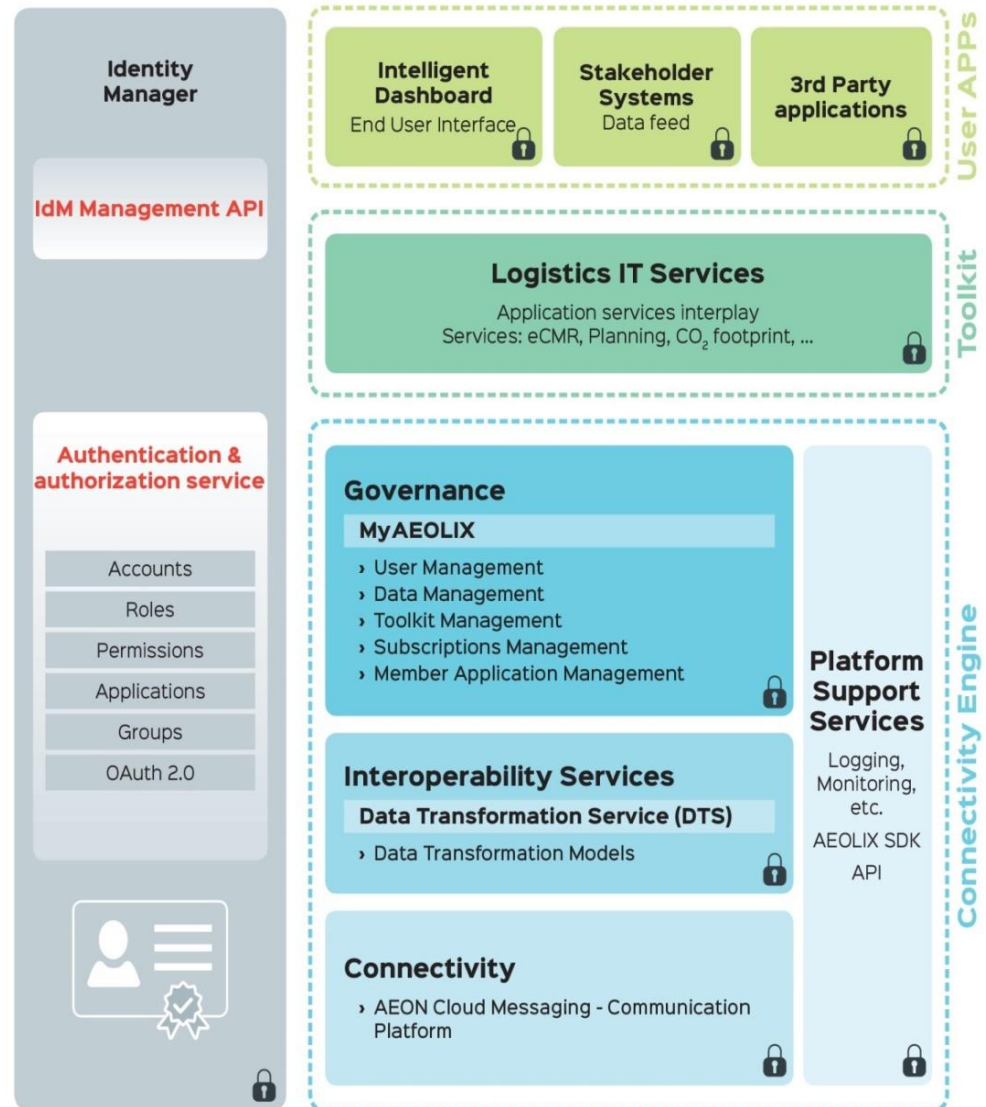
Identity Manager

IdM Management API

Authentication & authorization service

Accounts

Roles

Permissions

Applications

Groups

OAuth 2.0

Intelligent Dashboard
End User Interface

Stakeholder Systems
Data feed

3rd Party applications

User APPs

Logistics IT Services
Application services interplay
Services: eCMR, Planning, $CO_2$ footprint, ...

Toolkit

Governance
MyAEOLIX
› User Management
› Data Management
› Toolkit Management
› Subscriptions Management
› Member Application Management

Interoperability Services
Data Transformation Service (DTS)
› Data Transformation Models

Connectivity
› AEON Cloud Messaging - Communication Platform

Platform Support Services
Logging, Monitoring, etc.
AEOLIX SDK
API

Connectivity Engine